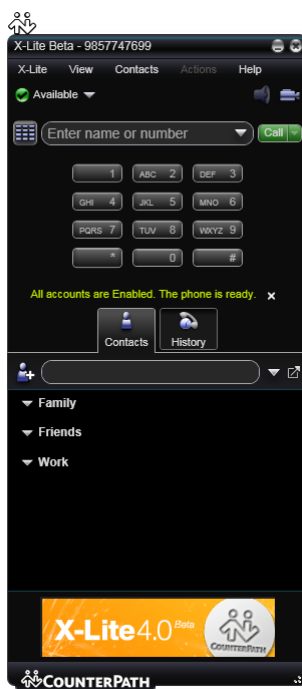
X-Lite Beta - 9857747699

X-Lite View Contacts Actions Help

Available

Enter name or number

Call

1
ABC 2
DEF 3
GHI 4
JKL 5
MNO 6
PQRS 7
TUV 8
WXYZ 9
*
0
#

All accounts are Enabled. The phone is ready.

Contacts History

Family

Friends

Work

X-Lite 4.0 Beta

COUNTERPATH

COUNTERPATH